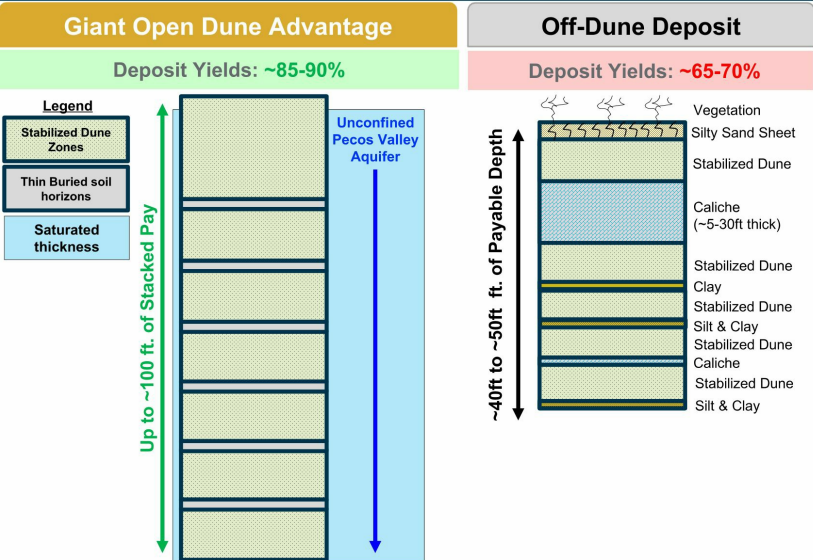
Giant Open Dune Advantage

Deposit Yields: ~85-90%

Legend

Stabilized Dune Zones

Thin Buried soil horizons

Saturated thickness

Up to ~100 ft. of Stacked Pay

Unconfined Pecos Valley Aquifer

Off-Dune Deposit

Deposit Yields: ~65-70%

~40ft to ~50ft ft. of Payable Depth

Vegetation

Silty Sand Sheet

Stabilized Dune

Caliche (~5-30ft thick)

Stabilized Dune

Clay

Stabilized Dune

Silt & Clay

Stabilized Dune

Caliche

Stabilized Dune

Silt & Clay